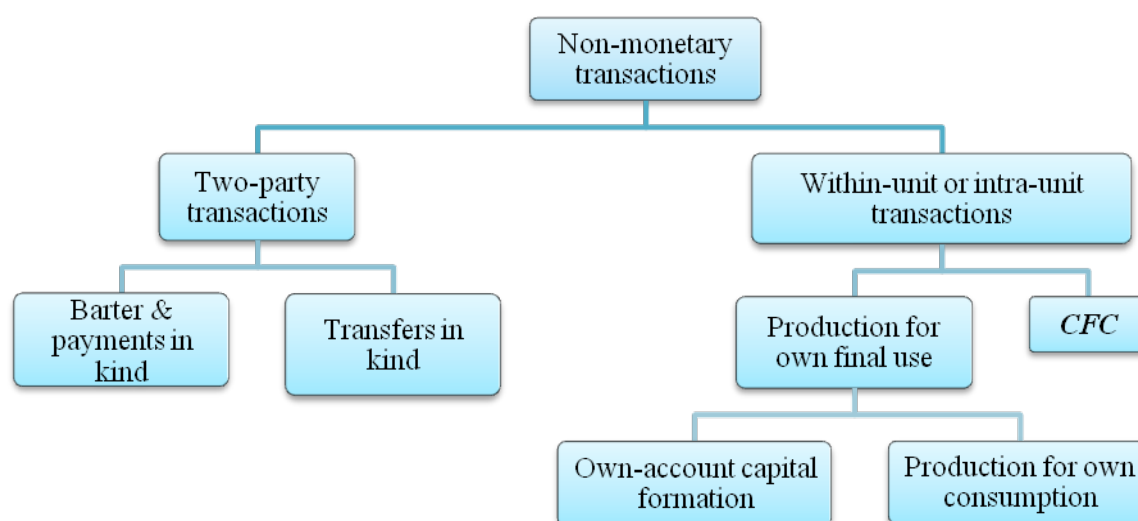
Non-monetary transactions

Two-party transactions

Within-unit or intra-unit transactions

Barter & payments in kind

Transfers in kind

Production for own final use

CFC

Own-account capital formation

Production for own consumption